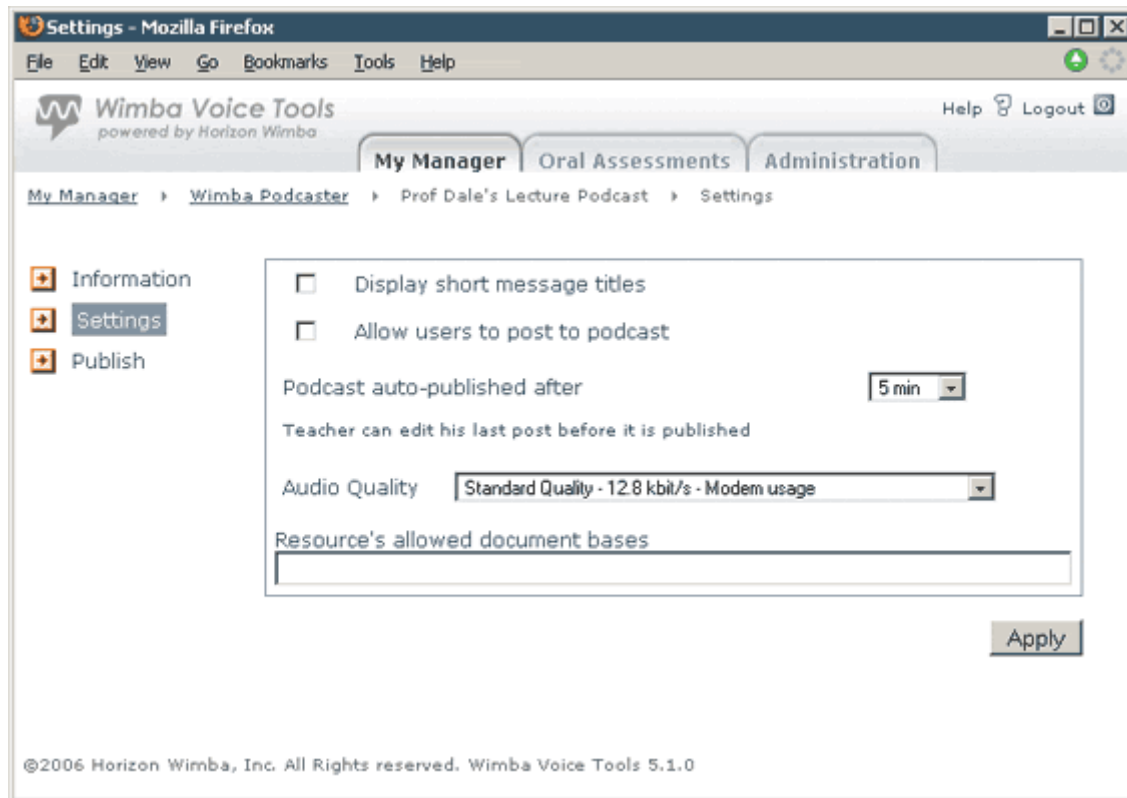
Settings - Mozilla Firefox

File Edit View Go Bookmarks Tools Help

Wimba Voice Tools
powered by Horizon Wimba

Help Logout

My Manager | Oral Assessments | Administration

My Manager ▸ Wimba Podcaster ▸ Prof Dale's Lecture Podcast ▸ Settings

Information
Settings
Publish

Display short message titles

Allow users to post to podcast

Podcast auto-published after 5 min

Teacher can edit his last post before it is published

Audio Quality Standard Quality - 12.8 kbit/s - Modem usage

Resource's allowed document bases

Apply

©2006 Horizon Wimba, Inc. All Rights reserved. Wimba Voice Tools 5.1.0